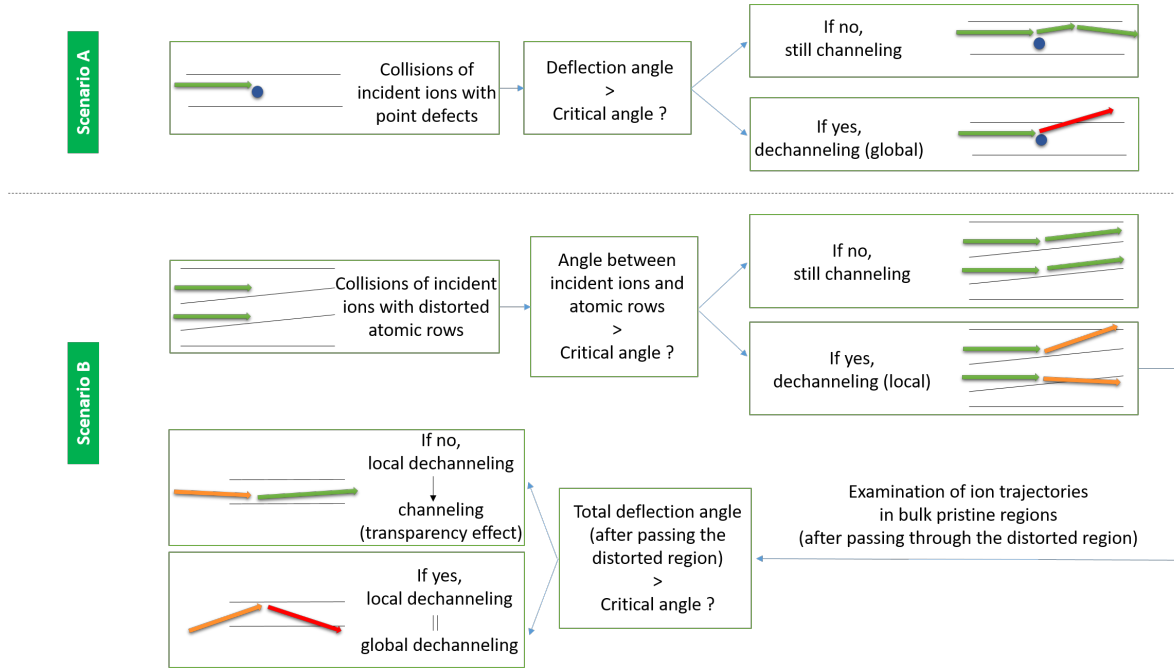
Scenario A

Collisions of incident ions with point defects

Deflection angle > Critical angle ?

If no, still channeling

If yes, dechanneling (global)

Scenario B

Collisions of incident ions with distorted atomic rows

Angle between incident ions and atomic rows > Critical angle ?

If no, still channeling

If yes, dechanneling (local)

Examination of ion trajectories in bulk pristine regions (after passing through the distorted region)

Total deflection angle (after passing the distorted region) > Critical angle ?

If no, local dechanneling ↓ channeling (transparency effect)

If yes, local dechanneling || global dechanneling